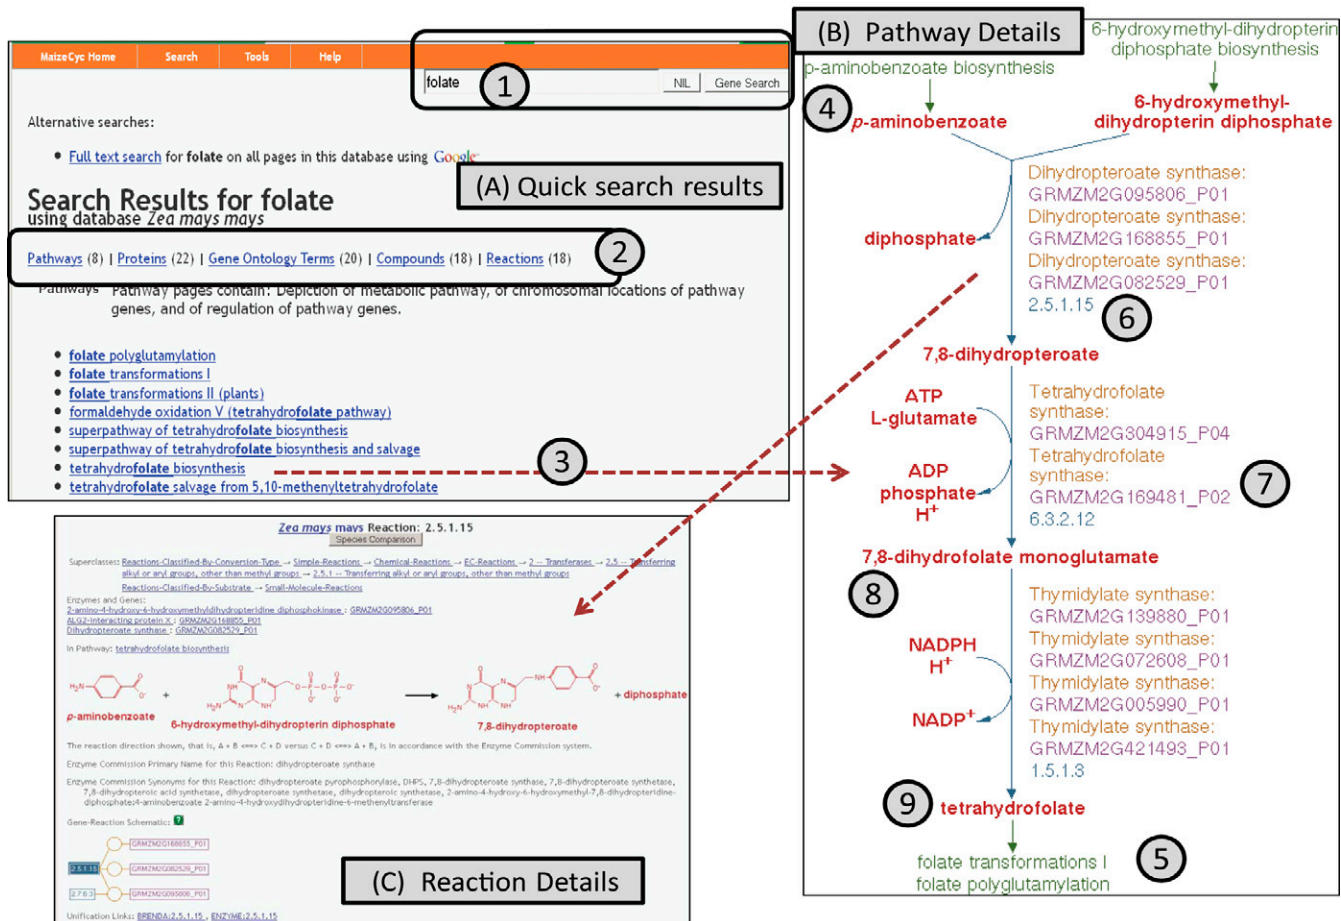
MaizeCyc Home | Search | Tools | Help

folate ①

NIL | Gene Search

Alternative searches:

• Full text search for folate on all pages in this database using Google

(A) Quick search results

Search Results for folate
using database Zea mays mays

Pathways (8) | Proteins (22) | Gene Ontology Terms (20) | Compounds (18) | Reactions (18) ②

Pathways Pathway pages contain: Depiction of metabolic pathway, of chromosomal locations of pathway genes, and of regulation of pathway genes.

• folate polyglutamylation
• folate transformations I
• folate transformations II (plants)
• formaldehyde oxidation V (tetrahydrofolate pathway)
• superpathway of tetrahydrofolate biosynthesis
• superpathway of tetrahydrofolate biosynthesis and salvage
• tetrahydrofolate biosynthesis ③
• tetrahydrofolate salvage from 5,10-methenyltetrahydrofolate

(B) Pathway Details

p-aminobenzoate biosynthesis

6-hydroxymethyl-dihydropterin diphosphate biosynthesis

④ p-aminobenzoate

6-hydroxymethyl-dihydropterin diphosphate

diphosphate

Dihydropteroate synthase: GRMZM2G095806_P01
Dihydropteroate synthase: GRMZM2G168855_P01
Dihydropteroate synthase: GRMZM2G082529_P01
2.5.1.15 ⑥

7,8-dihydropteroate

ATP
L-glutamate

ADP
phosphate
$H^+$

Tetrahydrofolate synthase: GRMZM2G304915_P04
Tetrahydrofolate synthase: GRMZM2G169481_P02
6.3.2.12 ⑦

7,8-dihydrofolate monoglutamate

⑧

NADPH
$H^+$

$NADP^+$

Thymidylate synthase: GRMZM2G139880_P01
Thymidylate synthase: GRMZM2G072608_P01
Thymidylate synthase: GRMZM2G005990_P01
Thymidylate synthase: GRMZM2G421493_P01
1.5.1.3

⑨ tetrahydrofolate

folate transformations I
folate polyglutamylation ⑤

Zea mays mays Reaction: 2.5.1.15
Species Comparison

Superclasses: Reactions-Classified-By-Conversion-Type → Simple-Reactions → Chemical-Reactions → EC-Reactions → 2 -- Transferases → 2.5 -- Transferring alkyl or aryl groups, other than methyl groups → 2.5.1 -- Transferring alkyl or aryl groups, other than methyl groups
Reactions-Classified-By-Substrate → Small-Molecule-Reactions

Enzymes and Genes:
2-amino-4-hydroxy-6-hydroxymethyldihydropteridine diphosphokinase : GRMZM2G095806_P01
ALG2-interacting protein X : GRMZM2G168855_P01
Dihydropteroate synthase : GRMZM2G082529_P01

In Pathway: tetrahydrofolate biosynthesis

p-aminobenzoate + 6-hydroxymethyl-dihydropterin diphosphate → 7,8-dihydropteroate + diphosphate

The reaction direction shown, that is, A + B <==> C + D versus C + D <==> A + B, is in accordance with the Enzyme Commission system.

Enzyme Commission Primary Name for this Reaction: dihydropteroate synthase

Enzyme Commission Synonyms for this Reaction: dihydropteroate pyrophosphorylase, DHPS, 7,8-dihydropteroate synthase, 7,8-dihydropteroate synthetase, 7,8-dihydropteroic acid synthetase, dihydropteroate synthetase, dihydropteroic synthetase, 2-amino-4-hydroxy-6-hydroxymethyl-7,8-dihydropteridine-diphosphate:4-aminobenzoate 2-amino-4-hydroxydihydropteridine-6-methenyltransferase

Gene-Reaction Schematic: ?

GRMZM2G168855_P01
2.5.1.15 GRMZM2G082529_P01
2.7.6.3 GRMZM2G095806_P01

(C) Reaction Details

Unification Links: BRENDA:2.5.1.15 , ENZYME:2.5.1.15